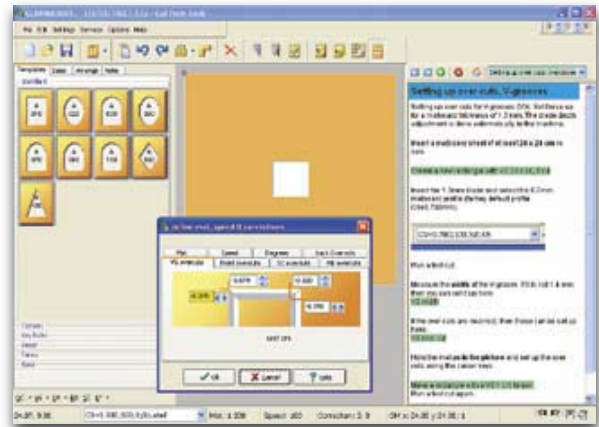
File Edit Settings Services Options Help

Templates Lines Arrange Table

Setting up over cuts, V-grooves

Setting up over cuts for V-grooves (90). Set these up for a matboard thickness of 1.3 mm. The blade depth adjustment is done automatically at the machine.

Insert a matboard sheet of at least 28 x 28 cm in size.

Insert tier 1, 9mm blade and select the 6.0mm matboard profile

Work a test cut

Measure the width of the V-groove. If it is not 1.4 mm then you must set it up here.

If the over cuts are incorrect, then these can be set up here.

Move the mat on to the picture and set up the over cuts using the cursor keys.

Work a test cut again.

Min Speed Degrees Inch Overcuts

✓ OK ✗ Cancel ? Help

24.85, 9.88 Max 1.338 Speed 160 Correction 2.9